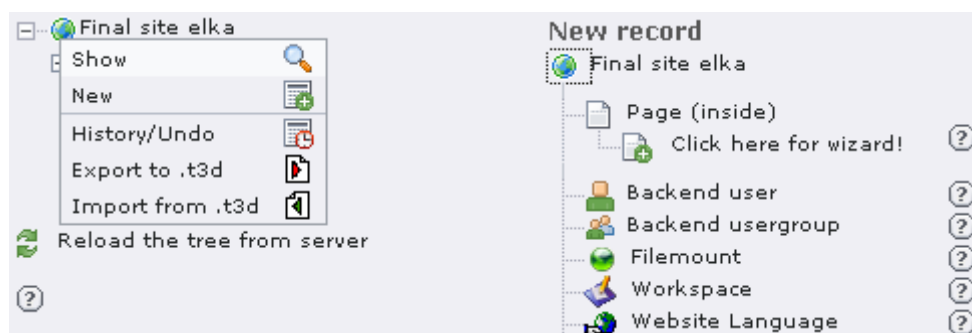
Final site elka

Show

New

History/Undo

Export to .t3d

Import from .t3d

Reload the tree from server

?

New record

Final site elka

Page (inside)

Click here for wizard! ?

Backend user ?

Backend usergroup ?

Filemount ?

Workspace ?

Website Language ?